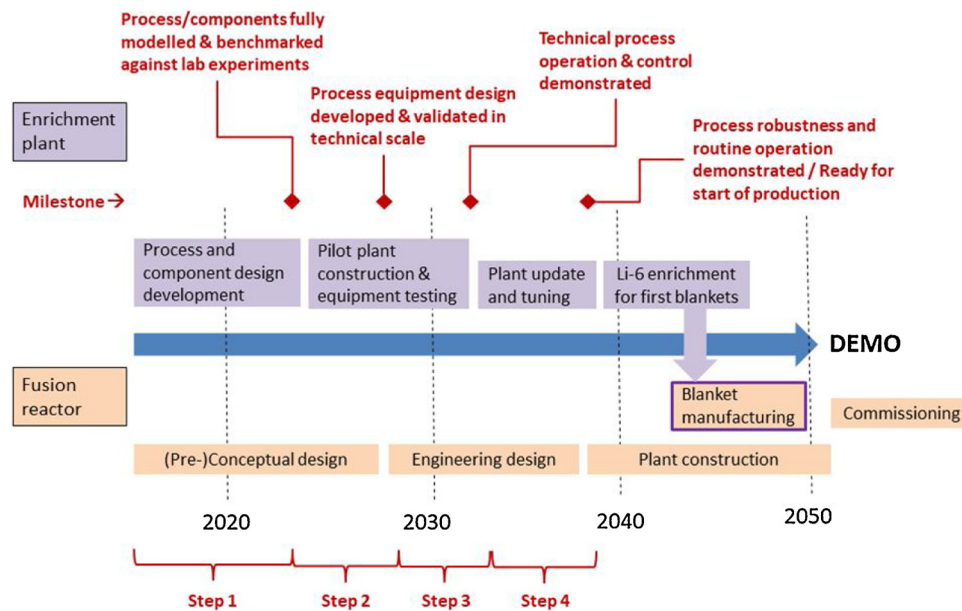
Process/components fully modelled & benchmarked against lab experiments

Process equipment design developed & validated in technical scale

Technical process operation & control demonstrated

Process robustness and routine operation demonstrated / Ready for start of production

Enrichment plant

Milestone →

Process and component design development

Pilot plant construction & equipment testing

Plant update and tuning

Li-6 enrichment for first blankets

DEMO

Fusion reactor

Blanket manufacturing

Commissioning

(Pre-)Conceptual design

Engineering design

Plant construction

2020

2030

2040

2050

Step 1

Step 2

Step 3

Step 4